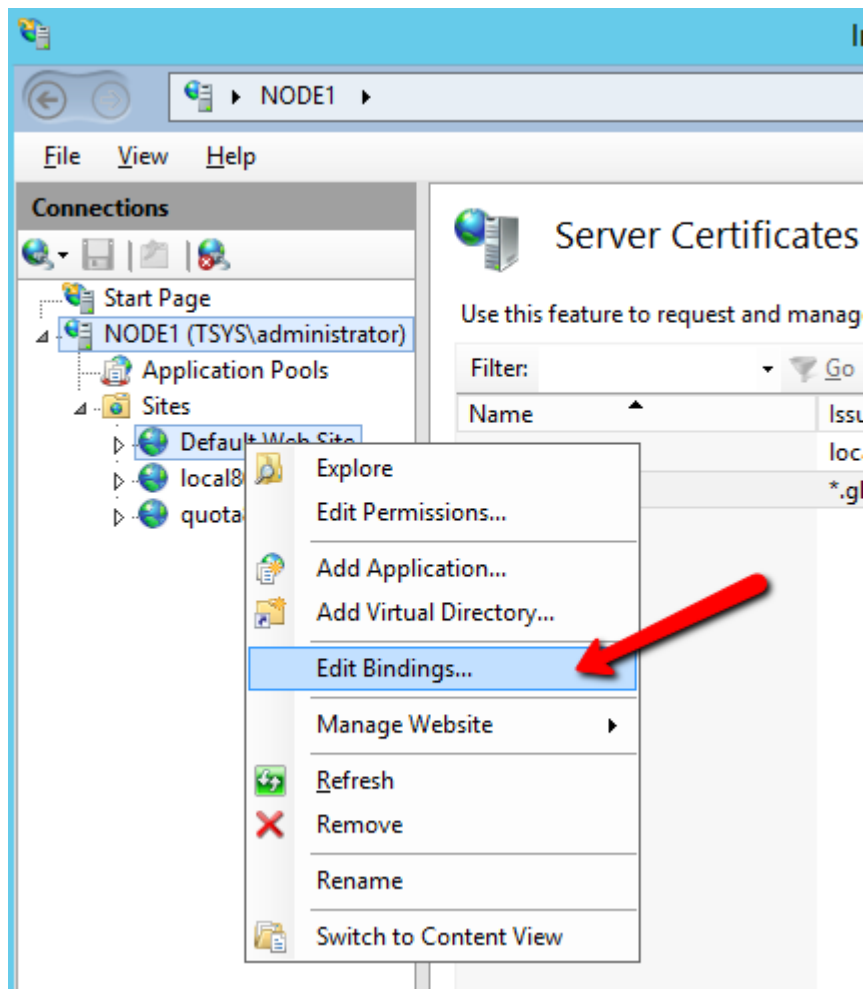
I

NODE1

File View Help

Connections

Start Page
NODE1 (TSYS\administrator)
Application Pools
Sites
Default Web Site
local8
quota

Server Certificates

Use this feature to request and manag

Filter: Go

| Name | Issu |
|---|---|
| | loc |
| | *.gl |

Explore
Edit Permissions...
Add Application...
Add Virtual Directory...
Edit Bindings...
Manage Website
Refresh
Remove
Rename
Switch to Content View